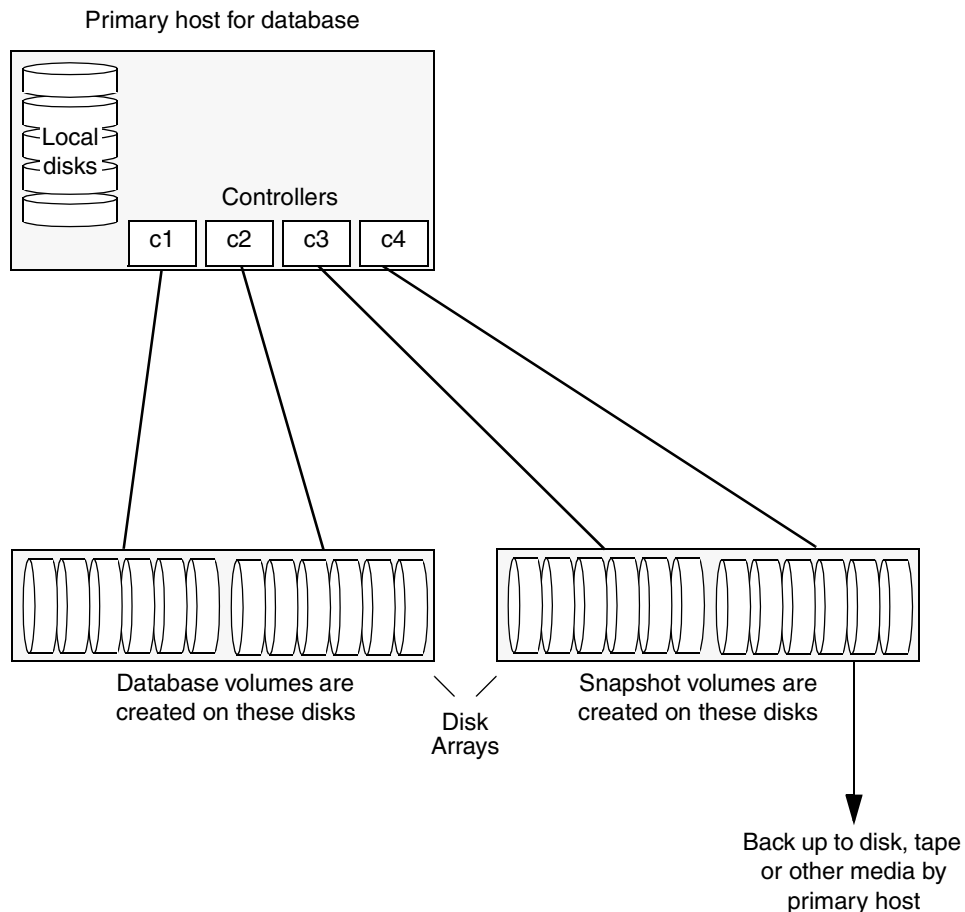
Primary host for database

Local disks

Controllers

c1

c2

c3

c4

Database volumes are created on these disks

Disk Arrays

Snapshot volumes are created on these disks

Back up to disk, tape or other media by primary host